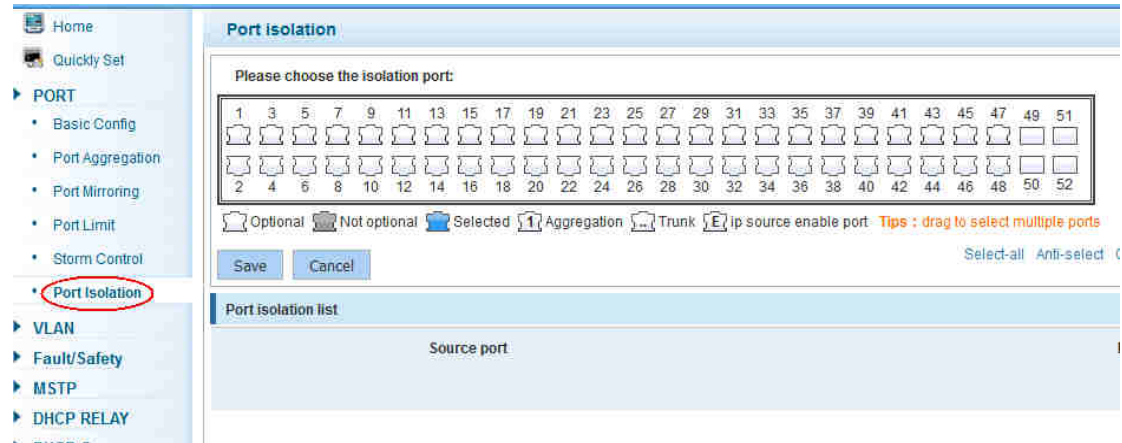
Home

Quickly Set

PORT

Basic Config

Port Aggregation

Port Mirroring

Port Limit

Storm Control

Port Isolation

VLAN

Fault/Safety

MSTP

DHCP RELAY

Port isolation

Please choose the isolation port:

1 3 5 7 9 11 13 15 17 19 21 23 25 27 29 31 33 35 37 39 41 43 45 47 49 51

2 4 6 8 10 12 14 16 18 20 22 24 26 28 30 32 34 36 38 40 42 44 46 48 50 52

Optional Not optional Selected 1 Aggregation ... Trunk E ip source enable port Tips : drag to select multiple ports

Save Cancel

Select-all Anti-select

Port isolation list

Source port